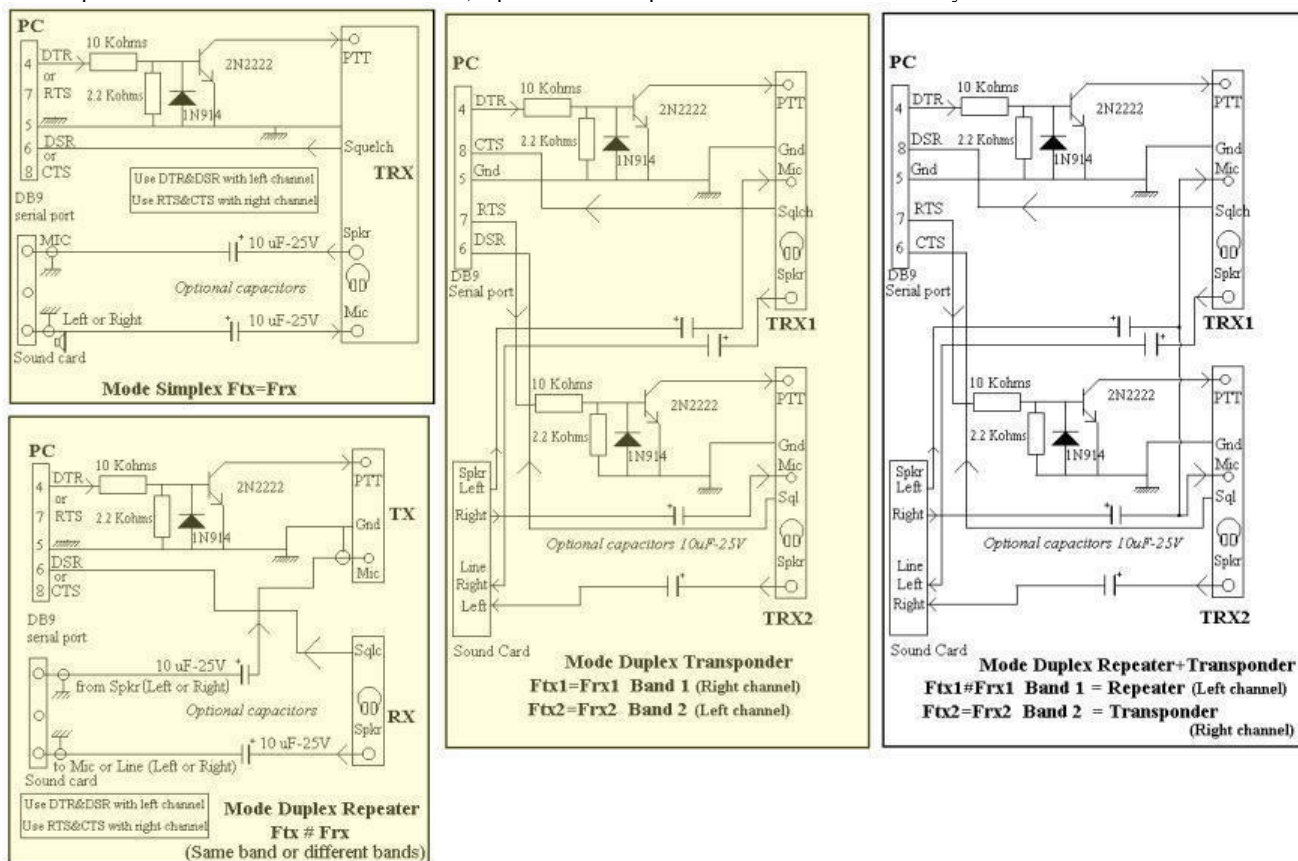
PC
4 DTR or 7 RTS
10 Kohms
2.2 Kohms
1N914
2N2222
PTT
5
6 DSR or 8 CTS
Squelch
TRX
Use DTR&DSR with left channel
Use RTS&CTS with right channel
DB9 serial port
MIC
10 uF-25V
Spkr
Optional capacitors
Left or Right
10 uF-25V
Mic
Sound card
Mode Simplex Ftx=Frx

PC
4 DTR or 7 RTS
10 Kohms
2.2 Kohms
1N914
2N2222
PTT
Gnd
TX
5
6 DSR or 8 CTS
Mic
DB9 serial port
Sqlc
10 uF-25V
from Spkr (Left or Right)
Optional capacitors
Spkr
RX
10 uF-25V
to Mic or Line (Left or Right)
Sound card
Use DTR&DSR with left channel
Use RTS&CTS with right channel
Mode Duplex Repeater
Ftx # Frx
(Same band or different bands)

PC
4 DTR
10 Kohms
2N2222
PTT
8 CTS
2.2 Kohms
1N914
Gnd
5 Gnd
Mic
Sqlch
7 RTS
6 DSR
Spkr
DB9 Serial port
TRX1
10 Kohms
2N2222
PTT
2.2 Kohms
1N914
Gnd
Mic
Spkr Left
Sql
Right
Optional capacitors 10uF-25V
Spkr
Line Right
Left
TRX2
Sound Card
Mode Duplex Transponder
Ftx1=Frx1 Band 1 (Right channel)
Ftx2=Frx2 Band 2 (Left channel)

PC
4 DTR
10 Kohms
2N2222
PTT
8 DSR
2.2 Kohms
1N914
Gnd
5 Gnd
Mic
Sqlch
7 RTS
6 CTS
DB9 Serial port
Spkr
TRX1
10 Kohms
2N2222
PTT
2.2 Kohms
1N914
Gnd
Mic
Spkr Left
Sql
Right
Optional capacitors 10uF-25V
Spkr
Line Left
Right
TRX2
Sound Card
Mode Duplex Repeater+Transponder
Ftx1#Frx1 Band 1 = Repeater (Left channel)
Ftx2=Frx2 Band 2 = Transponder (Right channel)